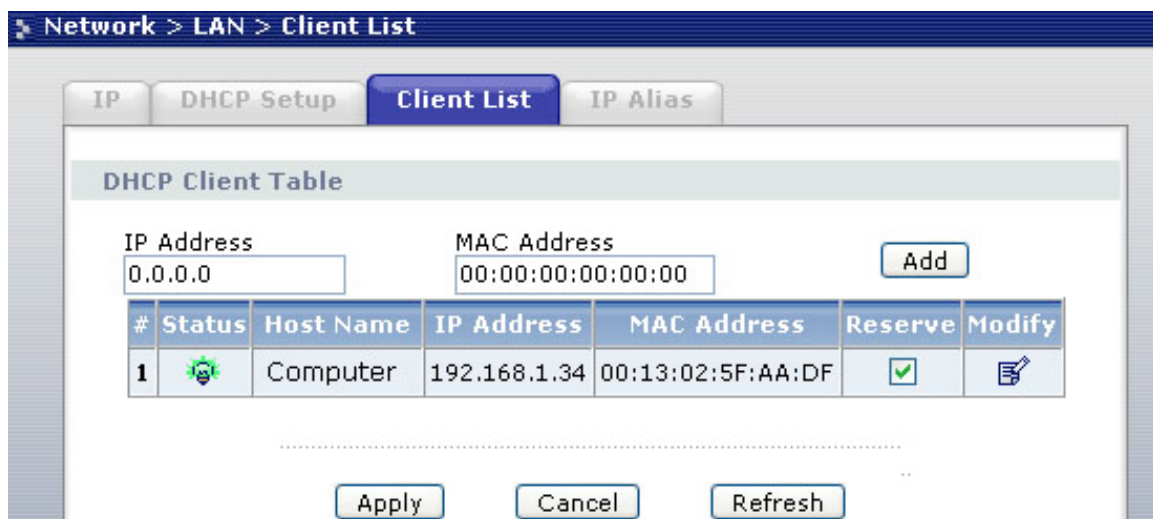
Network > LAN > Client List

IP | DHCP Setup | Client List | IP Alias

DHCP Client Table

IP Address
0.0.0.0

MAC Address
00:00:00:00:00:00

Add

| # | Status | Host Name | IP Address | MAC Address | Reserve | Modify |
|---|---|---|---|---|---|---|
| 1 | | Computer | 192.168.1.34 | 00:13:02:5F:AA:DF | | |

Apply Cancel Refresh